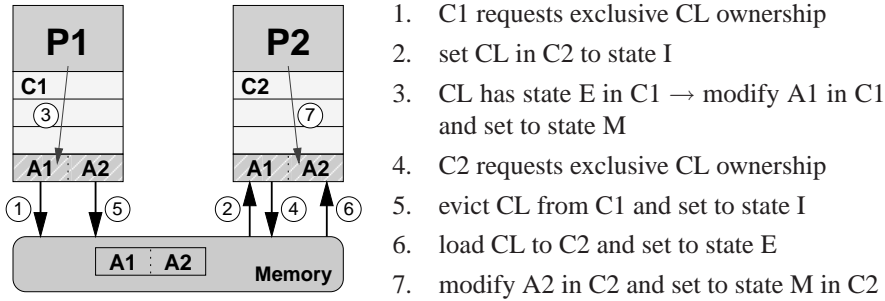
P1

C1

3

A1 A2

1

5

P2

C2

7

A1 A2

2

4

6

A1 A2

Memory

1. C1 requests exclusive CL ownership
2. set CL in C2 to state I
3. CL has state E in C1 $\rightarrow$ modify A1 in C1 and set to state M
4. C2 requests exclusive CL ownership
5. evict CL from C1 and set to state I
6. load CL to C2 and set to state E
7. modify A2 in C2 and set to state M in C2